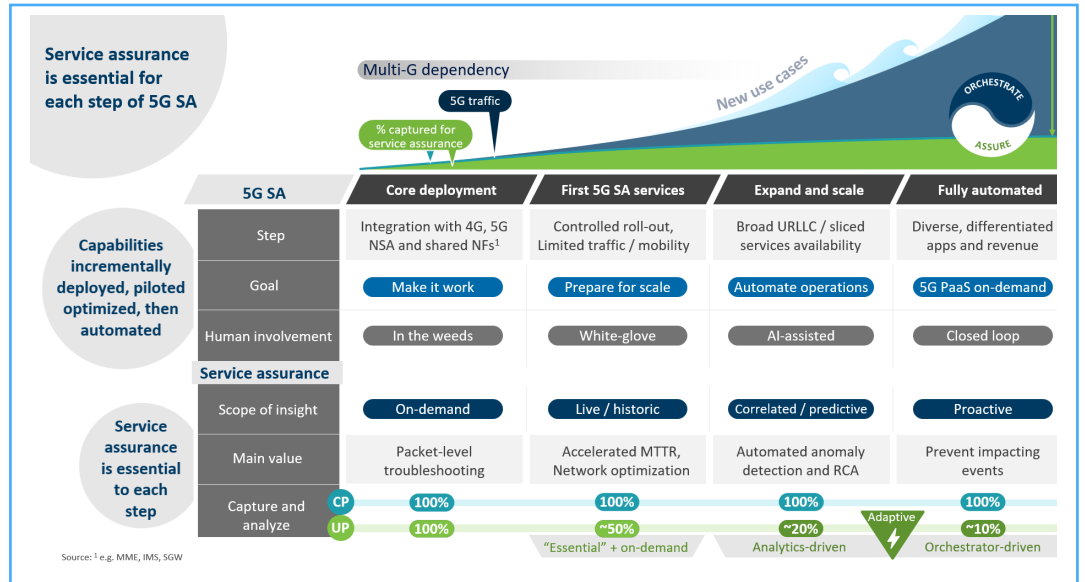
Service assurance is essential for each step of 5G SA

Multi-G dependency

New use cases

5G traffic

% captured for service assurance

ORCHESTRATE

ASSURE

| 5G SA | Core deployment | First 5G SA services | Expand and scale | Fully automated |
|---|---|---|---|---|
| Step | Integration with 4G, 5G NSA and shared NFs$^1$ | Controlled roll-out, Limited traffic / mobility | Broad URLLC / sliced services availability | Diverse, differentiated apps and revenue |
| Goal | Make it work | Prepare for scale | Automate operations | 5G PaaS on-demand |
| Human involvement | In the weeds | White-glove | AI-assisted | Closed loop |
| Service assurance | | | | |
| Scope of insight | On-demand | Live / historic | Correlated / predictive | Proactive |
| Main value | Packet-level troubleshooting | Accelerated MTTR, Network optimization | Automated anomaly detection and RCA | Prevent impacting events |
| Capture and analyze CP | 100% | 100% | 100% | 100% |
| UP | 100% | ~50% | ~20% | ~10% |

Capabilities incrementally deployed, piloted optimized, then automated

Service assurance is essential to each step

"Essential" + on-demand

Analytics-driven

Adaptive

Orchestrator-driven

Source: $^1$ e.g. MME, IMS, SGW